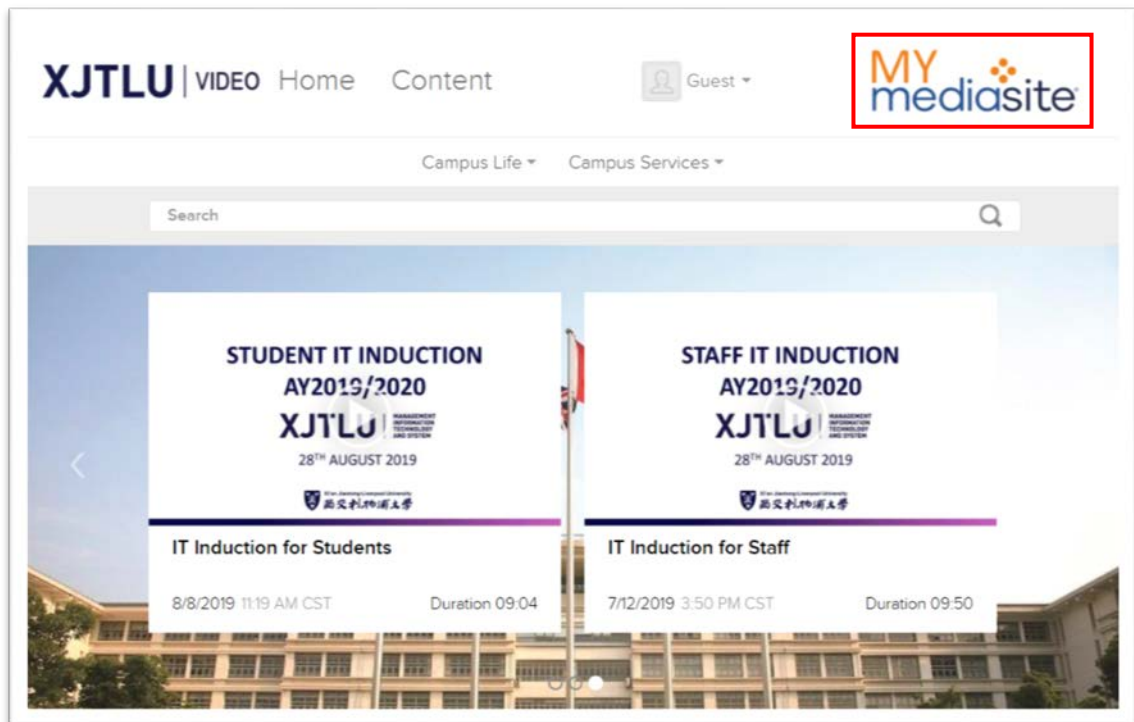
XJTLU | VIDEO Home Content

Guest ▾

MY mediasite

Campus Life ▾ Campus Services ▾

Search

STUDENT IT INDUCTION
AY2019/2020
XJTLU MANAGEMENT INFORMATION TECHNOLOGY AND SYSTEM
28TH AUGUST 2019
Xi'an Jiaotong-Liverpool University 西交利物浦大学

IT Induction for Students

8/8/2019 11:19 AM CST Duration 09:04

STAFF IT INDUCTION
AY2019/2020
XJTLU MANAGEMENT INFORMATION TECHNOLOGY AND SYSTEM
28TH AUGUST 2019
Xi'an Jiaotong-Liverpool University 西交利物浦大学

IT Induction for Staff

7/12/2019 3:50 PM CST Duration 09:50